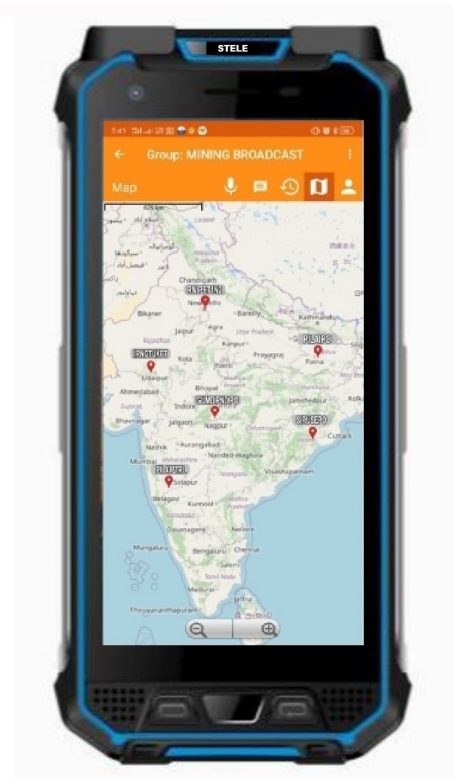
STELE

3:41

Group: MINING BROADCAST

Map

Chandigarh

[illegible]

New Delhi

Bikaner

Bareilly

Kathmandu

Jaipur

Agra

Uttar Pradesh

Kanpur

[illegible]

Kota

Prayagraj

Patna

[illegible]

Udaipur

Bhopal

Ahmedabad

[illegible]

Indore

Nagpur

Kolk

Bhavnagar

Jalgaon

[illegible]

Cuttack

Nashik

Aurangabad

Mumbai

Nanded-Waghala

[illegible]

Solapur

Visakhapatnam

Belagavi

Kurnool

Davanagere

Nellore

Mangaluru

Bengaluru

Chennai

Salem

Madurai

Thiruvananthapuram

Jaffna